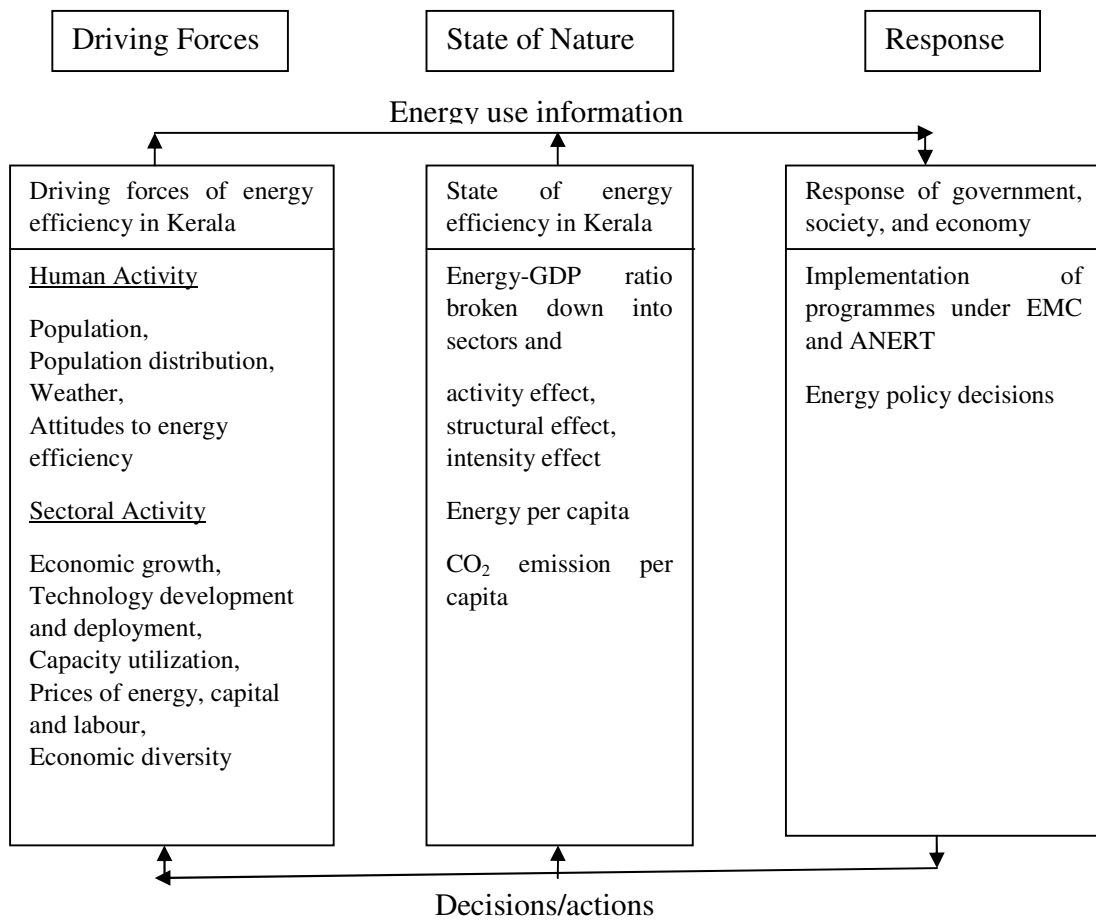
Driving Forces

State of Nature

Response

Energy use information

Driving forces of energy efficiency in Kerala

Human Activity

Population,
Population distribution,
Weather,
Attitudes to energy efficiency

Sectoral Activity

Economic growth,
Technology development and deployment,
Capacity utilization,
Prices of energy, capital and labour,
Economic diversity

State of energy efficiency in Kerala

Energy-GDP ratio broken down into sectors and

activity effect,
structural effect,
intensity effect

Energy per capita

$CO_2$ emission per capita

Response of government, society, and economy

Implementation of programmes under EMC and ANERT

Energy policy decisions

Decisions/actions